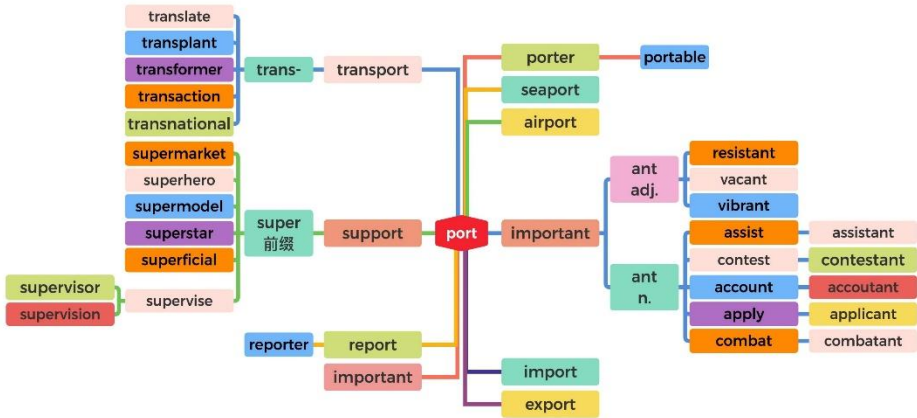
translate
transplant
transformer
transaction
transnational
trans-
transport
supermarket
superhero
supermodel
superstar
superficial
super
前缀
support
supervisor
supervision
supervise
reporter
report
important
port
porter
portable
seaport
airport
important
ant
adj.
resistant
vacant
vibrant
ant
n.
assist
assistant
contest
contestant
account
accoutant
apply
applicant
combat
combatant
import
export